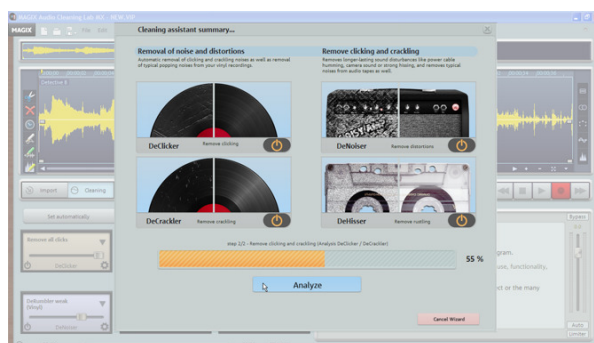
MAGIX Audio Cleaning Lab MX - NEW.XRP

MAGIX

File Edit

Cleaning assistant summary...

Removal of noise and distortions

Automatic removal of clicking and crackling noises as well as removal of typical popping noises from your vinyl recordings.

Remove clicking and crackling

Removes longer-lasting sound disturbances like power cable humming, camera sound or strong hissing, and removes typical noises from audio tapes as well.

DeClicker

Remove clicking

DeNoiser

Remove distortions

DeCrackler

Remove crackling

DeHisser

Remove rustling

Step 2/3 - Remove clicking and crackling (Analyze DeClicker / DeCrackler)

55 %

Analyze

Cancel Wizard

Import

Cleaning

Set automatically

Remove all clicks

DeClicker

DeCrackler weak (Vinyl)

DeNoise

Bypass

gram.

ruse, functionality,

ct or the many

Auto

Limiter